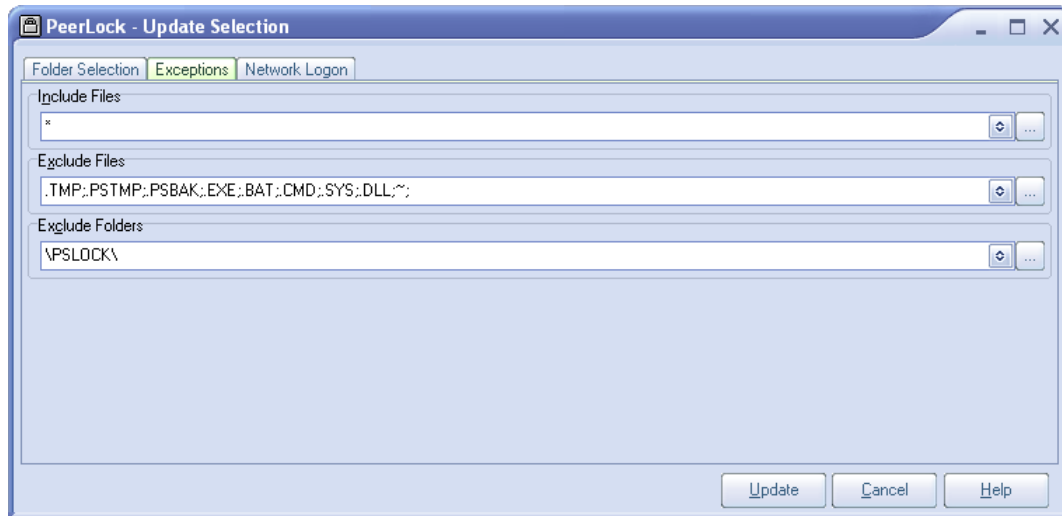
PeerLock - Update Selection

Folder Selection | Exceptions | Network Logon

Include Files

*

...

Exclude Files

.TMP;.PSTMP;.PSBAK;.EXE;.BAT;.CMD;.SYS;.DLL;~;

...

Exclude Folders

\PSLOCK\

...

Update | Cancel | Help